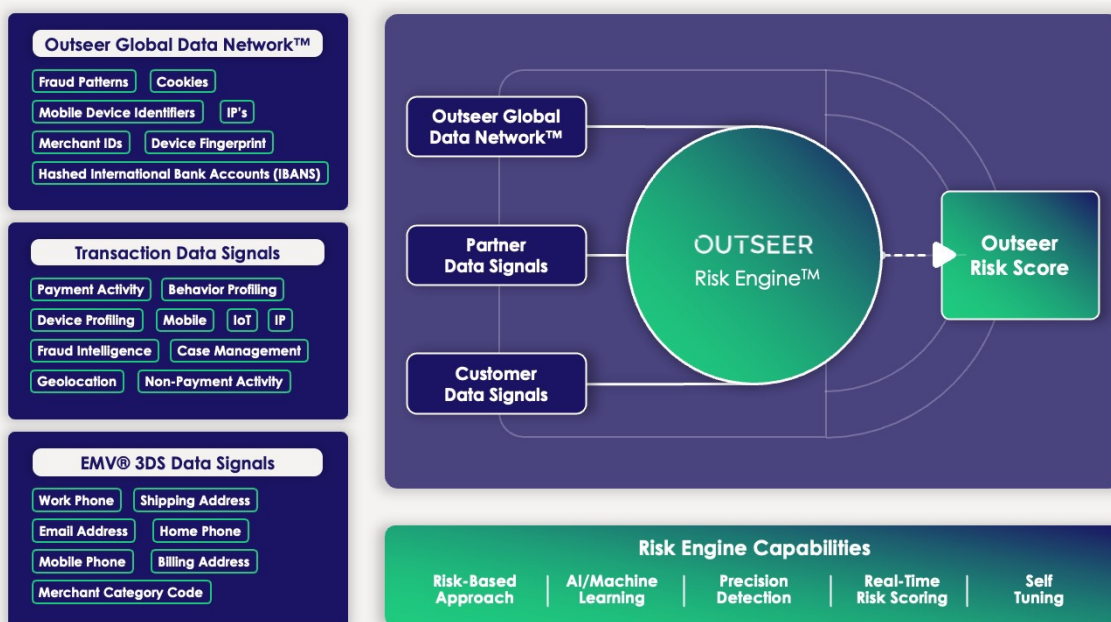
Outseer Global Data Network™

Fraud Patterns
Cookies
Mobile Device Identifiers
IP's
Merchant IDs
Device Fingerprint
Hashed International Bank Accounts (IBANS)

Transaction Data Signals

Payment Activity
Behavior Profiling
Device Profiling
Mobile
IoT
IP
Fraud Intelligence
Case Management
Geolocation
Non-Payment Activity

EMV® 3DS Data Signals

Work Phone
Shipping Address
Email Address
Home Phone
Mobile Phone
Billing Address
Merchant Category Code

Outseer Global Data Network™

Partner Data Signals

Customer Data Signals

OUTSEER
Risk Engine™

Outseer Risk Score

Risk Engine Capabilities

Risk-Based Approach | AI/Machine Learning | Precision Detection | Real-Time Risk Scoring | Self Tuning